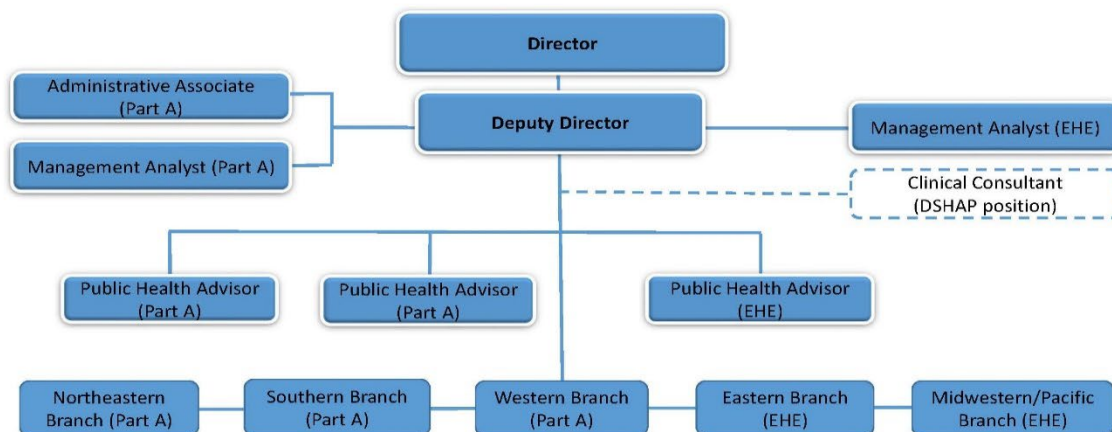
Director

Administrative Associate (Part A)

Deputy Director

Management Analyst (EHE)

Management Analyst (Part A)

Clinical Consultant (DSHAP position)

Public Health Advisor (Part A)

Public Health Advisor (Part A)

Public Health Advisor (EHE)

Northeastern Branch (Part A)

Southern Branch (Part A)

Western Branch (Part A)

Eastern Branch (EHE)

Midwestern/Pacific Branch (EHE)